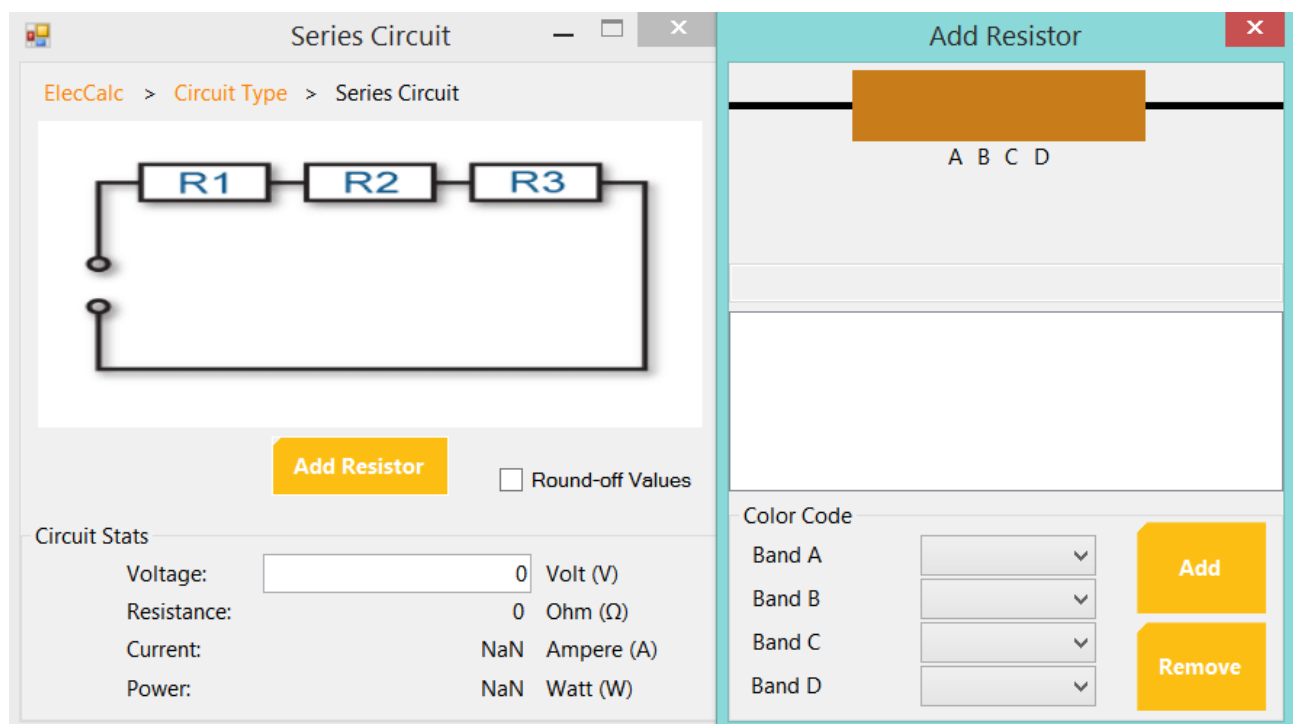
Series Circuit

ElecCalc > Circuit Type > Series Circuit

R1 R2 R3

Add Resistor

Round-off Values

Circuit Stats

Voltage: 0 Volt (V)

Resistance: 0 Ohm (Ω)

Current: NaN Ampere (A)

Power: NaN Watt (W)

Add Resistor

A B C D

Color Code

Band A

Band B

Band C

Band D

Add

Remove